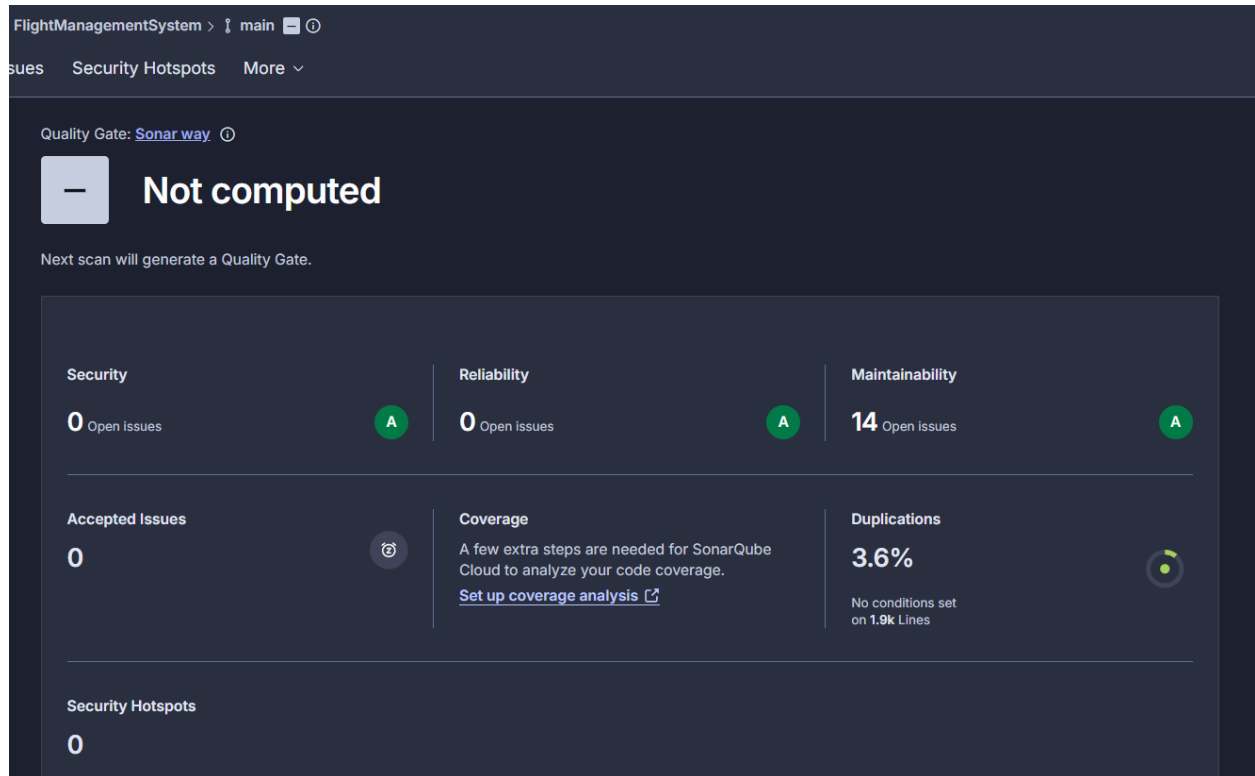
FlightManagementSystem > main

sues Security Hotspots More

Quality Gate: Sonar way

Not computed

Next scan will generate a Quality Gate.

Security
0 Open issues
A

Reliability
0 Open issues
A

Maintainability
14 Open issues
A

Accepted Issues
0

Coverage
A few extra steps are needed for SonarQube Cloud to analyze your code coverage.
Set up coverage analysis

Duplications
3.6%
No conditions set on 1.9k Lines

Security Hotspots
0